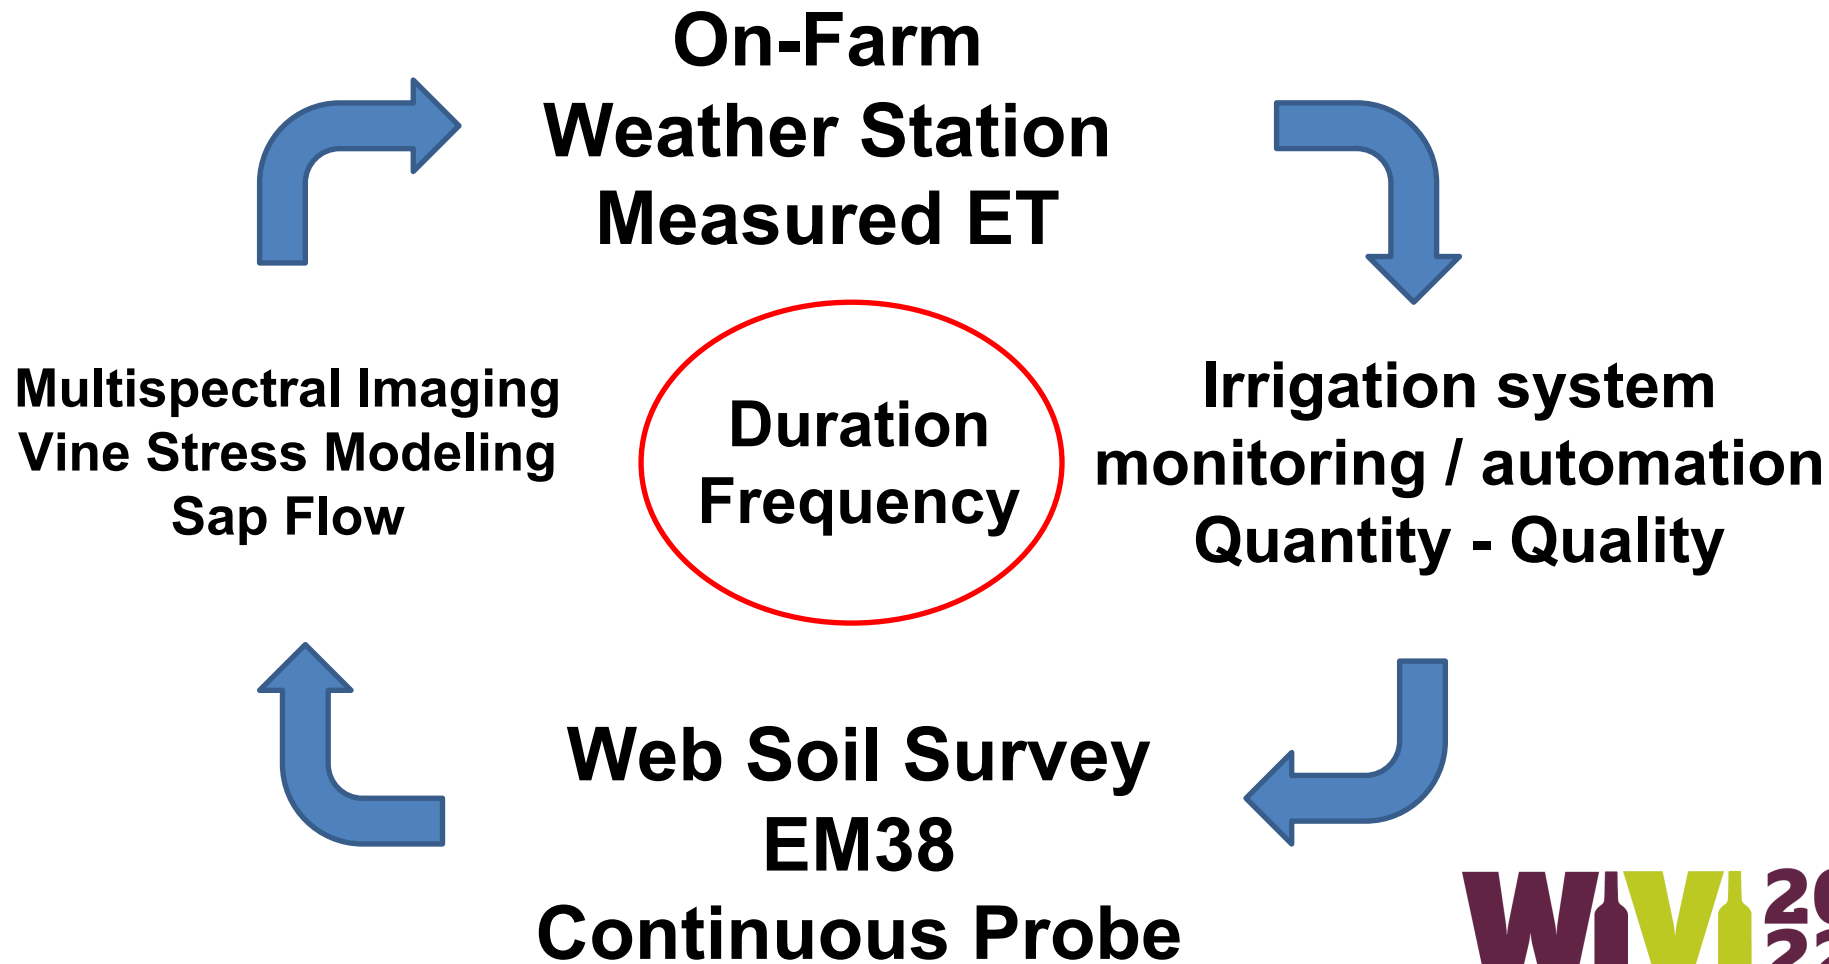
On-Farm
Weather Station
Measured ET

Multispectral Imaging
Vine Stress Modeling
Sap Flow

Duration
Frequency

Irrigation system
monitoring / automation
Quantity - Quality

Web Soil Survey
EM38
Continuous Probe

WIVI 2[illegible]
2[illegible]